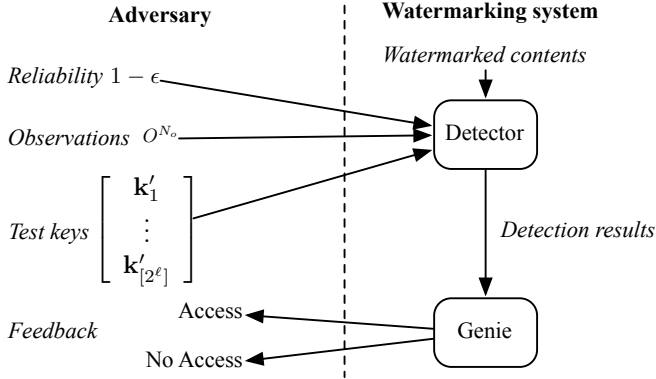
Adversary

Watermarking system

Watermarked contents

Reliability $1-\epsilon$

Observations $O^{N_o}$

Detector

Test keys $\begin{bmatrix} \mathbf{k}'_1 \\ \vdots \\ \mathbf{k}'_{[2^\ell]} \end{bmatrix}$

Detection results

Access

Feedback

Genie

No Access